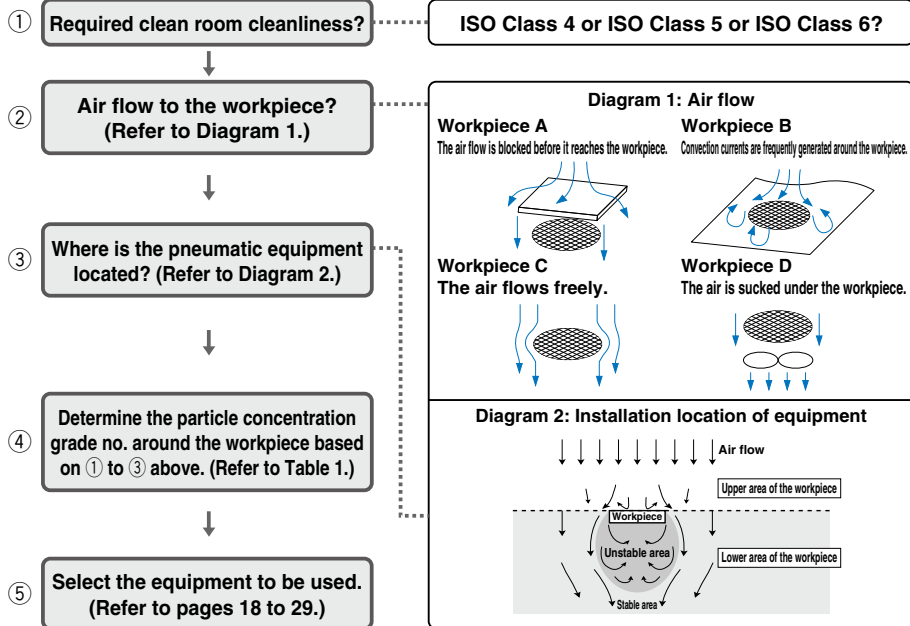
① Required clean room cleanliness?

ISO Class 4 or ISO Class 5 or ISO Class 6?

② Air flow to the workpiece? (Refer to Diagram 1.)

③ Where is the pneumatic equipment located? (Refer to Diagram 2.)

④ Determine the particle concentration grade no. around the workpiece based on ① to ③ above. (Refer to Table 1.)

⑤ Select the equipment to be used. (Refer to pages 18 to 29.)

Diagram 1: Air flow

Workpiece A
The air flow is blocked before it reaches the workpiece.

Workpiece B
Convection currents are frequently generated around the workpiece.

Workpiece C
The air flows freely.

Workpiece D
The air is sucked under the workpiece.

Diagram 2: Installation location of equipment

Air flow

Upper area of the workpiece

Workpiece

Unstable area

Lower area of the workpiece

Stable area